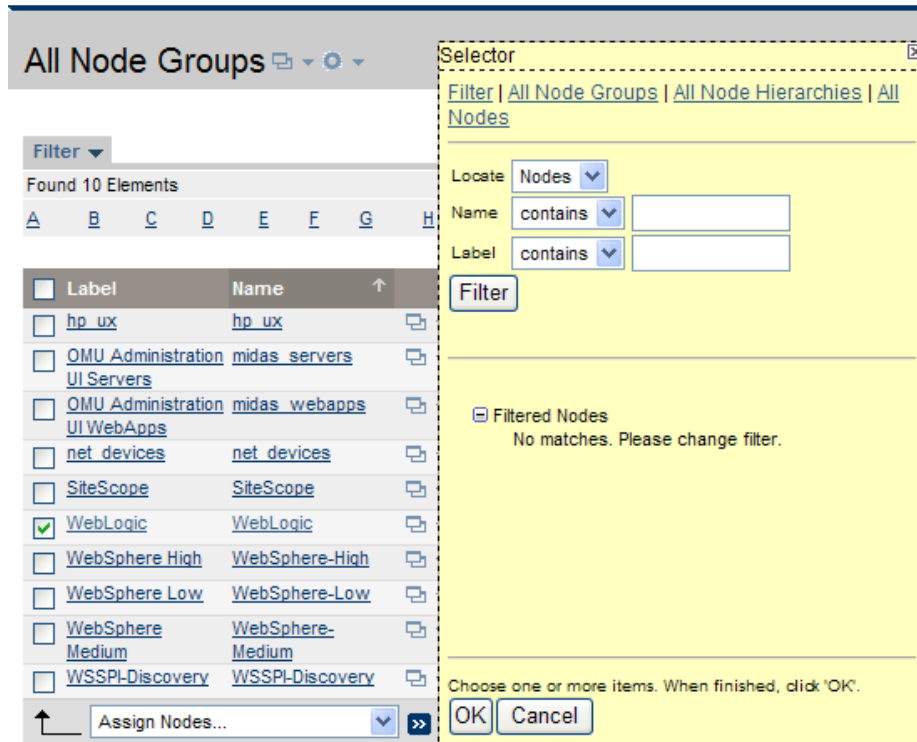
All Node Groups

Filter

Found 10 Elements

A B C D E F G H

| Label | Name |
|---|---|
| hp_ux | hp_ux |
| OMU Administration UI Servers | midas_servers |
| OMU Administration UI WebApps | midas_webapps |
| net_devices | net_devices |
| SiteScope | SiteScope |
| WebLogic | WebLogic |
| WebSphere High | WebSphere-High |
| WebSphere Low | WebSphere-Low |
| WebSphere Medium | WebSphere-Medium |
| WSSPI-Discovery | WSSPI-Discovery |

Assign Nodes...

Selector

Filter | All Node Groups | All Node Hierarchies | All Nodes

Locate Nodes

Name contains

Label contains

Filter

Filtered Nodes
No matches. Please change filter.

Choose one or more items. When finished, click 'OK'.

OK Cancel